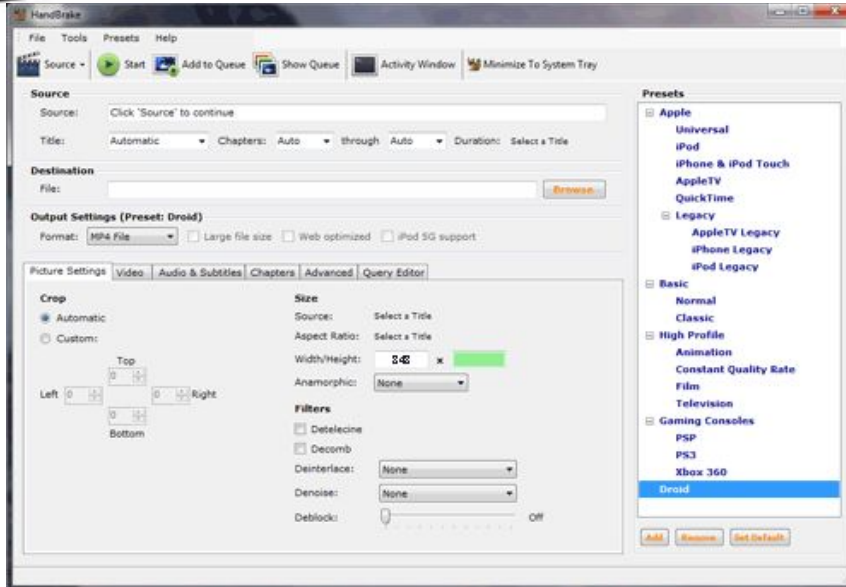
HandBrake

File Tools Presets Help

Source Start Add to Queue Show Queue Activity Window Minimize To System Tray

Source

Source: Click 'Source' to continue

Title: Automatic Chapters: Auto through Auto Duration: Select a Title

Destination

File: Browse

Output Settings (Preset: Droid)

Format: MP4 File Large file size Web optimized iPod 5G support

Picture Settings Video Audio & Subtitles Chapters Advanced Query Editor

Crop

Automatic

Custom:

Top

0

Left 0 0 Right

0

Bottom

Size

Source: Select a Title

Aspect Ratio: Select a Title

Width/Height: 348 x

Anamorphic: None

Filters

Detelecine

Decomb

Deinterlace: None

Denoise: None

Deblock: Off

Presets

Apple

Universal

iPod

iPhone & iPod Touch

AppleTV

QuickTime

Legacy

AppleTV Legacy

iPhone Legacy

iPod Legacy

Basic

Normal

Classic

High Profile

Animation

Constant Quality Rate

Film

Television

Gaming Consoles

PSP

PS3

Xbox 360

Droid

Add Remove Set Default